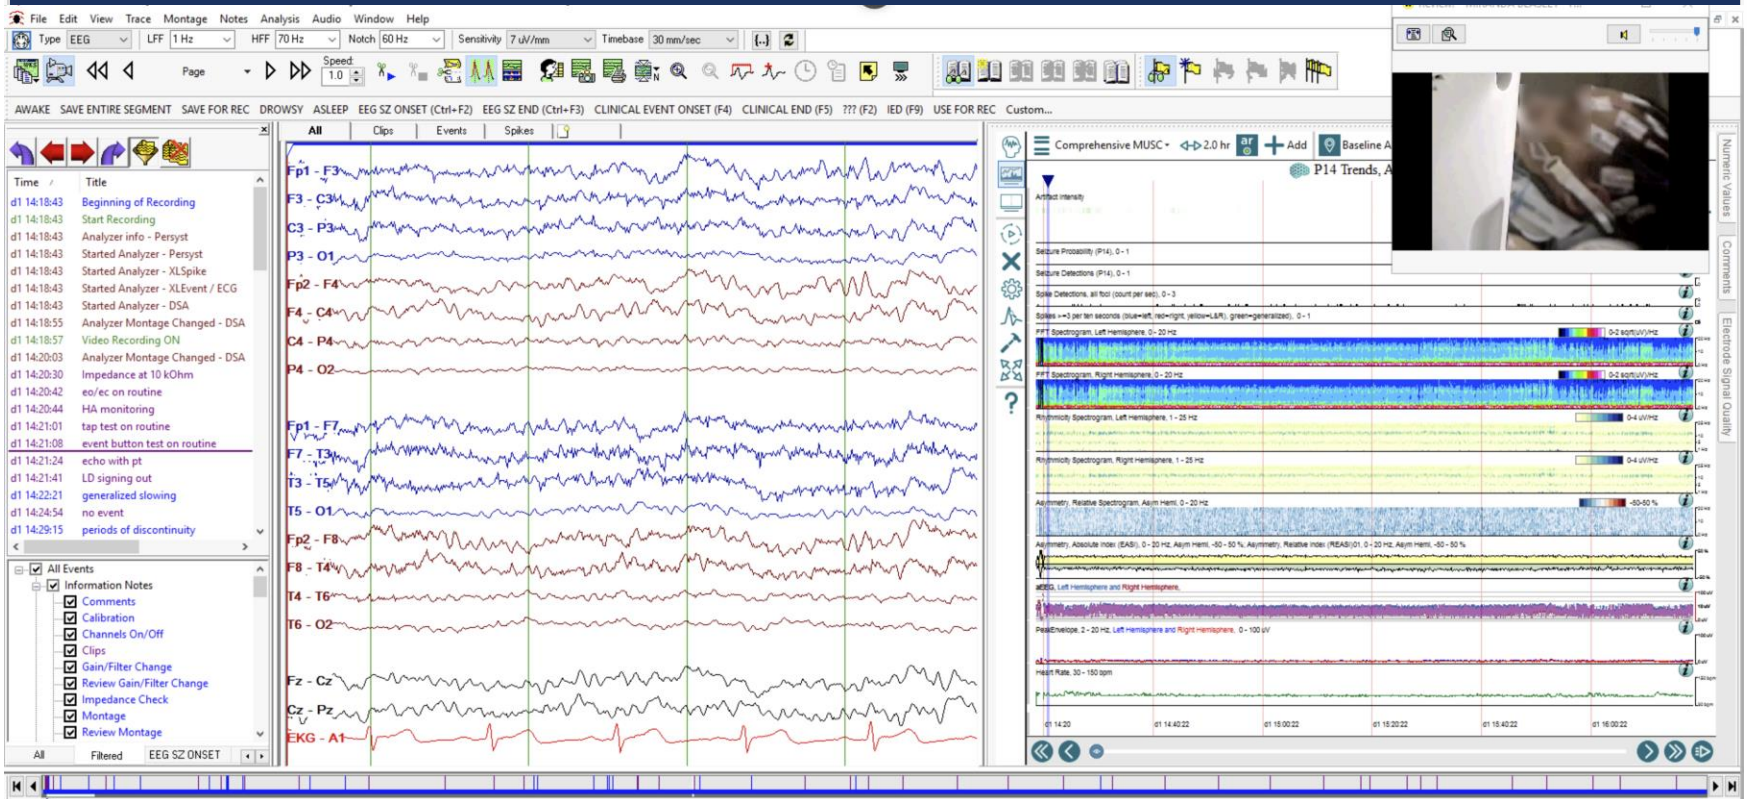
File Edit View Trace Montage Notes Analysis Audio Window Help

Type EEG LFF 1 Hz HFF 70 Hz Notch 60 Hz Sensitivity 7 uV/mm Timebase 30 mm/sec

Page Speed: 1.0

AWAKE SAVE ENTIRE SEGMENT SAVE FOR REC DROWSY ASLEEP EEG SZ ONSET (Ctrl+F2) EEG SZ END (Ctrl+F3) CLINICAL EVENT ONSET (F4) CLINICAL END (F5) ??? (F2) IED (F9) USE FOR REC Custom...

| Time | Title |
|---|---|
| d1 14:18:43 | Beginning of Recording |
| d1 14:18:43 | Start Recording |
| d1 14:18:43 | Analyzer info - Persyst |
| d1 14:18:43 | Started Analyzer - Persyst |
| d1 14:18:43 | Started Analyzer - XLSpike |
| d1 14:18:43 | Started Analyzer - XLEvent / ECG |
| d1 14:18:43 | Started Analyzer - DSA |
| d1 14:18:55 | Analyzer Montage Changed - DSA |
| d1 14:18:57 | Video Recording ON |
| d1 14:20:03 | Analyzer Montage Changed - DSA |
| d1 14:20:30 | Impedance at 10 kOhm |
| d1 14:20:42 | eo/ec on routine |
| d1 14:20:44 | HA monitoring |
| d1 14:21:01 | tap test on routine |
| d1 14:21:08 | event button test on routine |
| d1 14:21:24 | echo with pt |
| d1 14:21:41 | LD signing out |
| d1 14:22:21 | generalized slowing |
| d1 14:24:54 | no event |
| d1 14:29:15 | periods of discontinuity |

All Events
Information Notes
Comments
Calibration
Channels On/Off
Clips
Gain/Filter Change
Review Gain/Filter Change
Impedance Check
Montage
Review Montage

All Filtered EEG SZ ONSET

All Clips Events Spikes

Fp1 - F3
F3 - C3
C3 - P3
P3 - O1
Fp2 - F4
F4 - C4
C4 - P4
P4 - O2
Fp1 - F7
F7 - T3
T3 - T5
T5 - O1
Fp2 - F8
F8 - T4
T4 - T6
T6 - O2
Fz - Cz
Cz - Pz
EKG - A1

Comprehensive MUSC 2.0 hr ar Add Baseline A
P14 Trends, A

Artifact intensity
Seizure Probability (P14), 0 - 1
Seizure Detections (P14), 0 - 1
Spike Detections, all foci (count per sec), 0 - 3
Spikes >=3 per ten seconds (blue=left, red=right, yellow=L&R), green=generalized), 0 - 1
FFT Spectrogram, Left Hemisphere, 0 - 20 Hz
FFT Spectrogram, Right Hemisphere, 0 - 20 Hz
Rhythmicity Spectrogram, Left Hemisphere, 1 - 25 Hz
Rhythmicity Spectrogram, Right Hemisphere, 1 - 25 Hz
Asymmetry, Relative Spectrogram, Asym Hemi, 0 - 20 Hz
Asymmetry, Absolute Index (EASI), 0 - 20 Hz, Asym Hemi, -50 - 50 %, Asymmetry, Relative Index (REASI)(0, 0 - 20 Hz, Asym Hemi, -50 - 50 %
aEEG, Left Hemisphere and Right Hemisphere,
PeakEnvelope, 2 - 20 Hz, Left Hemisphere and Right Hemisphere, 0 - 100 uV
Heart Rate, 30 - 150 bpm

d1 14:20 d1 14:40:22 d1 15:00:22 d1 15:20:22 d1 15:40:22 d1 16:00:22

Numeric Values Comments Electrode Signal Quality